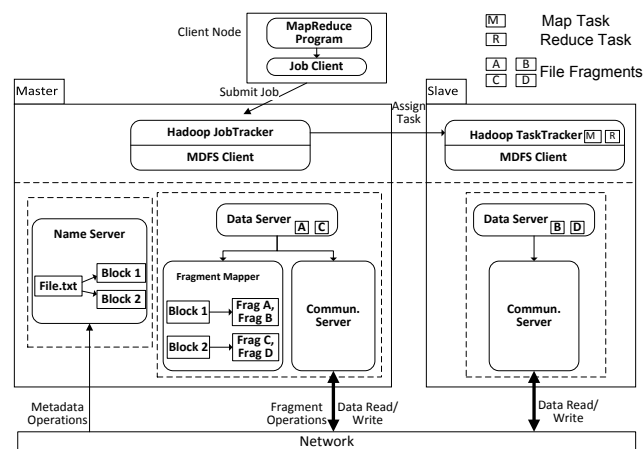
Client Node

MapReduce Program

Job Client

M Map Task

R Reduce Task

A B C D File Fragments

Master

Submit Job

Slave

Assign Task

Hadoop JobTracker

MDFS Client

Hadoop TaskTracker M R

MDFS Client

Name Server

File.txt

Block 1

Block 2

Data Server A C

Fragment Mapper

Block 1

Frag A, Frag B

Block 2

Frag C, Frag D

Commun. Server

Data Server B D

Commun. Server

Metadata Operations

Fragment Operations

Data Read/ Write

Data Read/ Write

Network